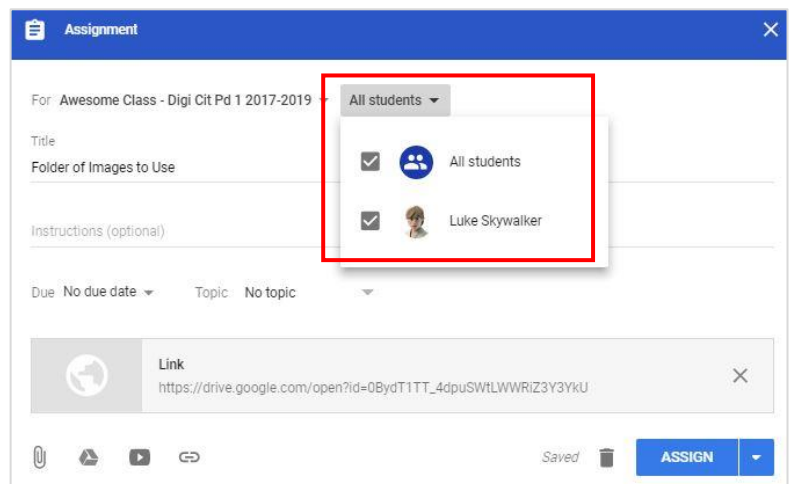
Assignment

For Awesome Class - Digi Cit Pd 1 2017-2019 All students

All students

Luke Skywalker

Title
Folder of Images to Use

Instructions (optional)

Due No due date Topic No topic

Link
https://drive.google.com/open?id=0BydT1TT_4dpuSWtLWWRiZ3Y3YkU

Saved ASSIGN